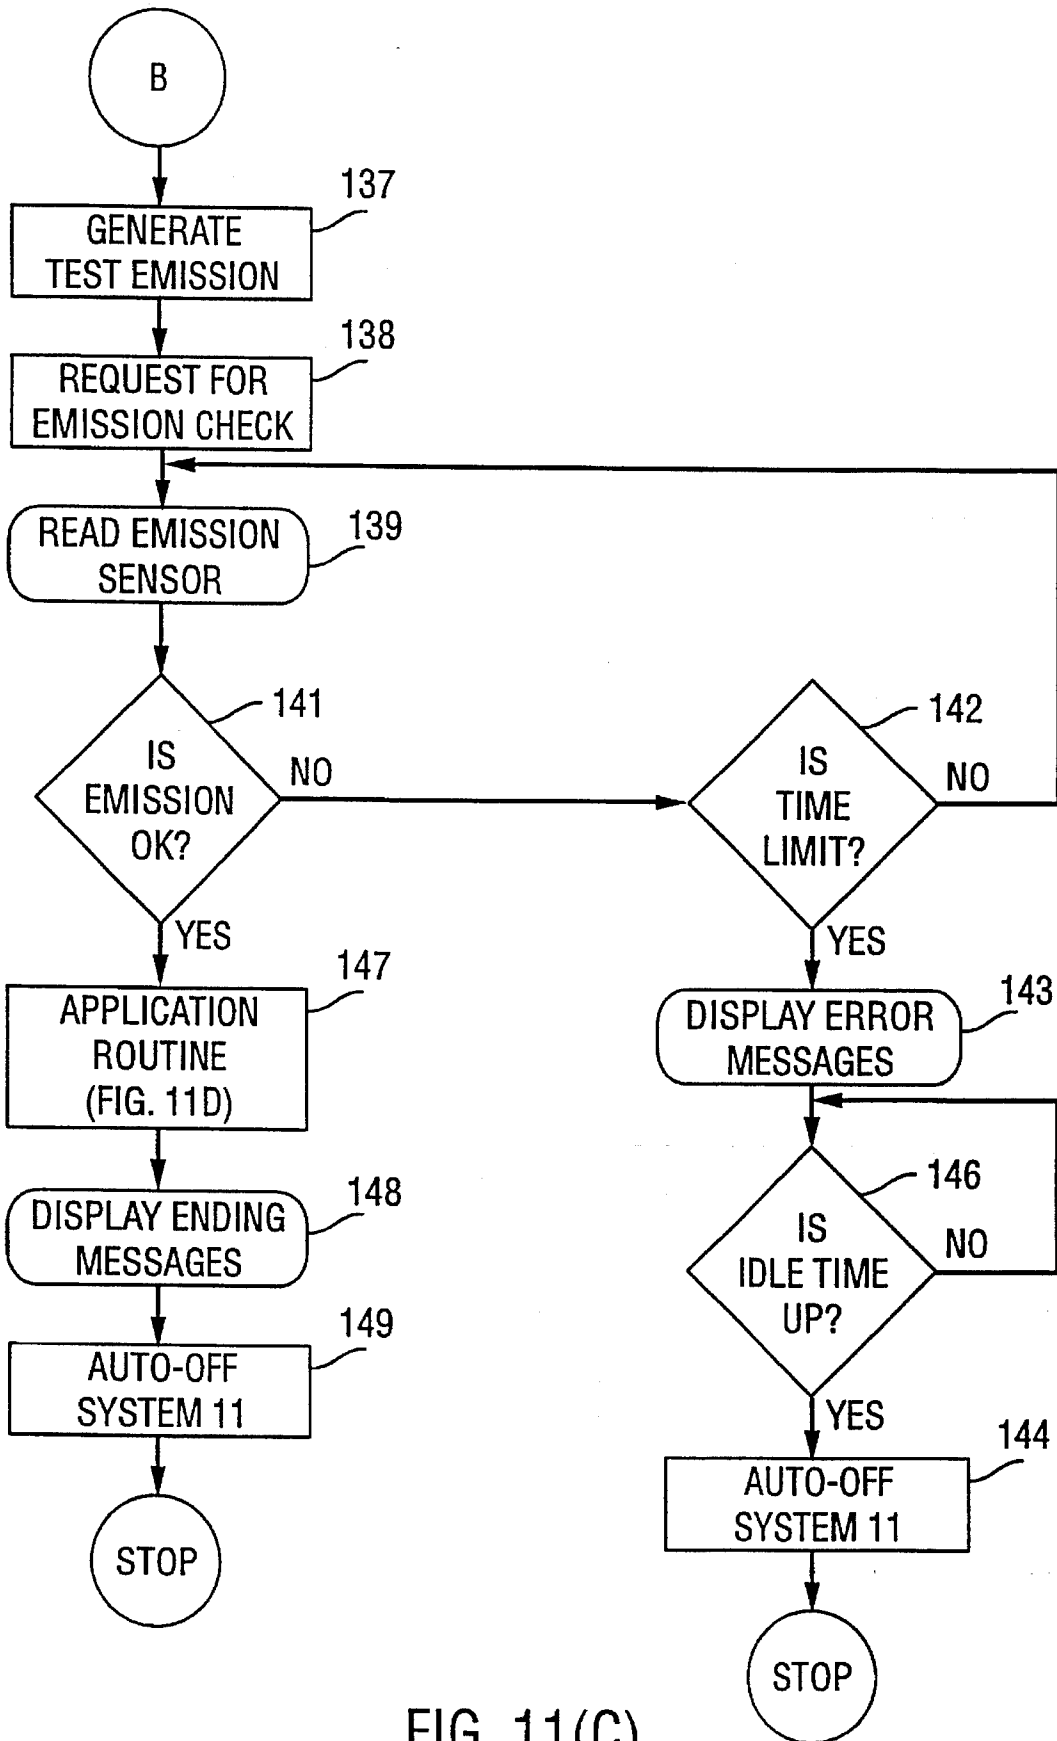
B

137
GENERATE TEST EMISSION

138
REQUEST FOR EMISSION CHECK

READ EMISSION SENSOR
139

141
IS EMISSION OK?
NO

142
IS TIME LIMIT?
NO

YES

YES

147
APPLICATION ROUTINE (FIG. 11D)

DISPLAY ERROR MESSAGES
143

146
IS IDLE TIME UP?
NO

DISPLAY ENDING MESSAGES
148

149
AUTO-OFF SYSTEM 11

YES

144
AUTO-OFF SYSTEM 11

STOP

STOP

FIG. 11(C)